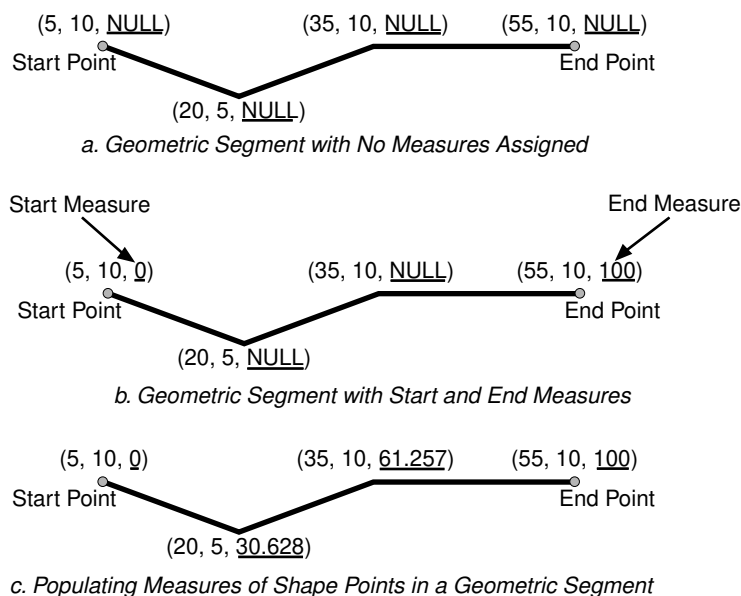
(5, 10, NULL)
Start Point
(35, 10, NULL)
(55, 10, NULL)
End Point
(20, 5, NULL)

a. Geometric Segment with No Measures Assigned

Start Measure
End Measure
(5, 10, 0)
Start Point
(35, 10, NULL)
(55, 10, 100)
End Point
(20, 5, NULL)

b. Geometric Segment with Start and End Measures

(5, 10, 0)
Start Point
(35, 10, 61.257)
(55, 10, 100)
End Point
(20, 5, 30.628)

c. Populating Measures of Shape Points in a Geometric Segment